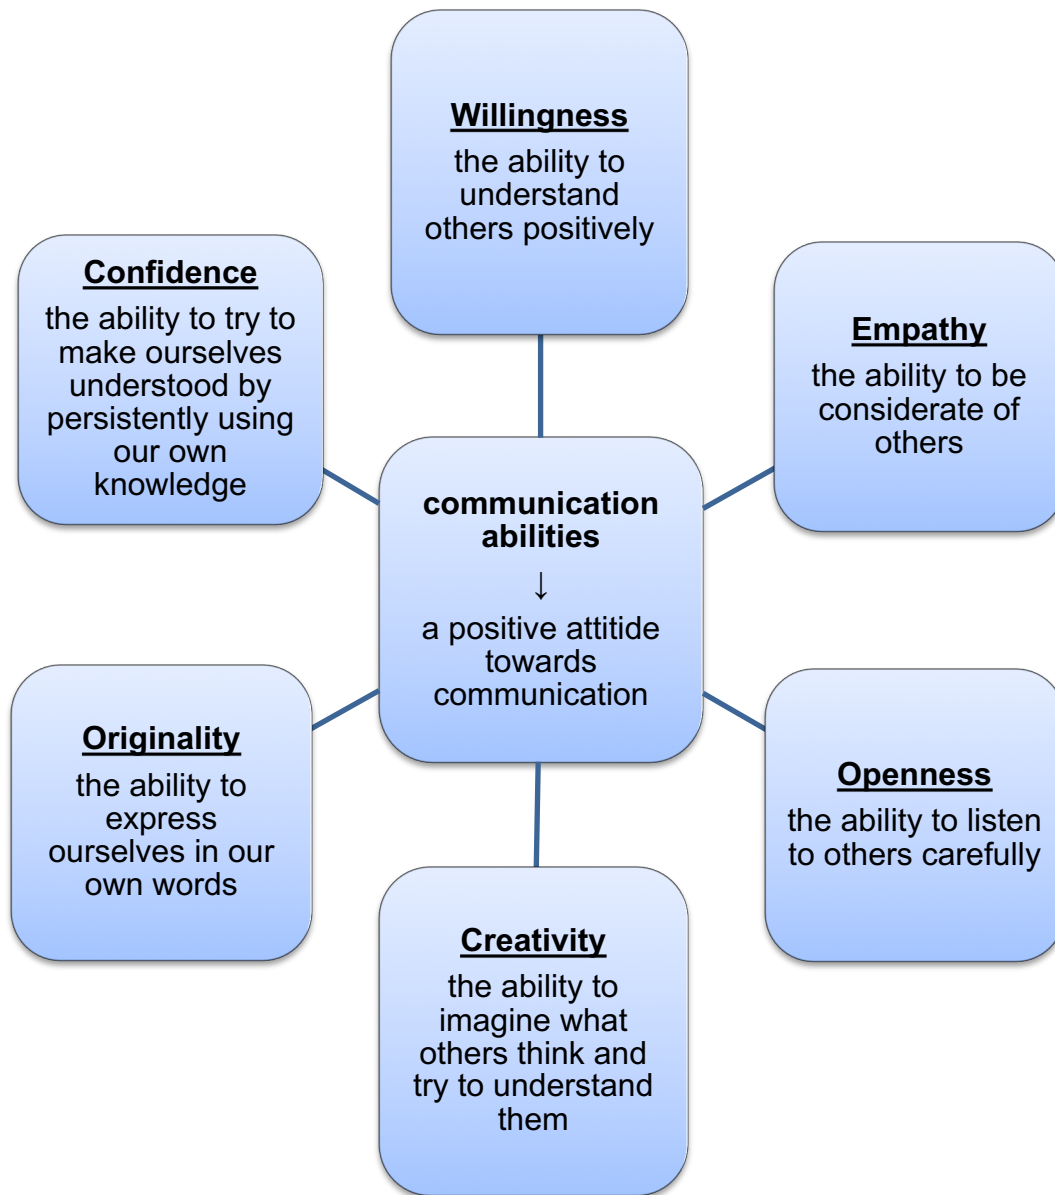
Willingness
the ability to understand others positively

Confidence
the ability to try to make ourselves understood by persistently using our own knowledge

Empathy
the ability to be considerate of others

communication abilities
↓
a positive attitide towards communication

Originality
the ability to express ourselves in our own words

Openness
the ability to listen to others carefully

Creativity
the ability to imagine what others think and try to understand them